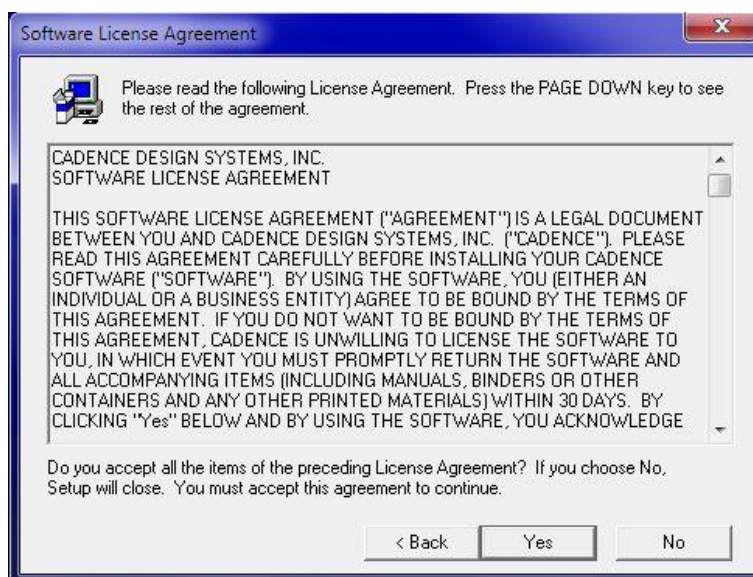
Software License Agreement

Please read the following License Agreement. Press the PAGE DOWN key to see the rest of the agreement.

CADENCE DESIGN SYSTEMS, INC.
SOFTWARE LICENSE AGREEMENT

THIS SOFTWARE LICENSE AGREEMENT ("AGREEMENT") IS A LEGAL DOCUMENT BETWEEN YOU AND CADENCE DESIGN SYSTEMS, INC. ("CADENCE"). PLEASE READ THIS AGREEMENT CAREFULLY BEFORE INSTALLING YOUR CADENCE SOFTWARE ("SOFTWARE"). BY USING THE SOFTWARE, YOU (EITHER AN INDIVIDUAL OR A BUSINESS ENTITY) AGREE TO BE BOUND BY THE TERMS OF THIS AGREEMENT. IF YOU DO NOT WANT TO BE BOUND BY THE TERMS OF THIS AGREEMENT, CADENCE IS UNWILLING TO LICENSE THE SOFTWARE TO YOU, IN WHICH EVENT YOU MUST PROMPTLY RETURN THE SOFTWARE AND ALL ACCOMPANYING ITEMS (INCLUDING MANUALS, BINDERS OR OTHER CONTAINERS AND ANY OTHER PRINTED MATERIALS) WITHIN 30 DAYS. BY CLICKING "Yes" BELOW AND BY USING THE SOFTWARE, YOU ACKNOWLEDGE

Do you accept all the items of the preceding License Agreement? If you choose No, Setup will close. You must accept this agreement to continue.

< Back Yes No